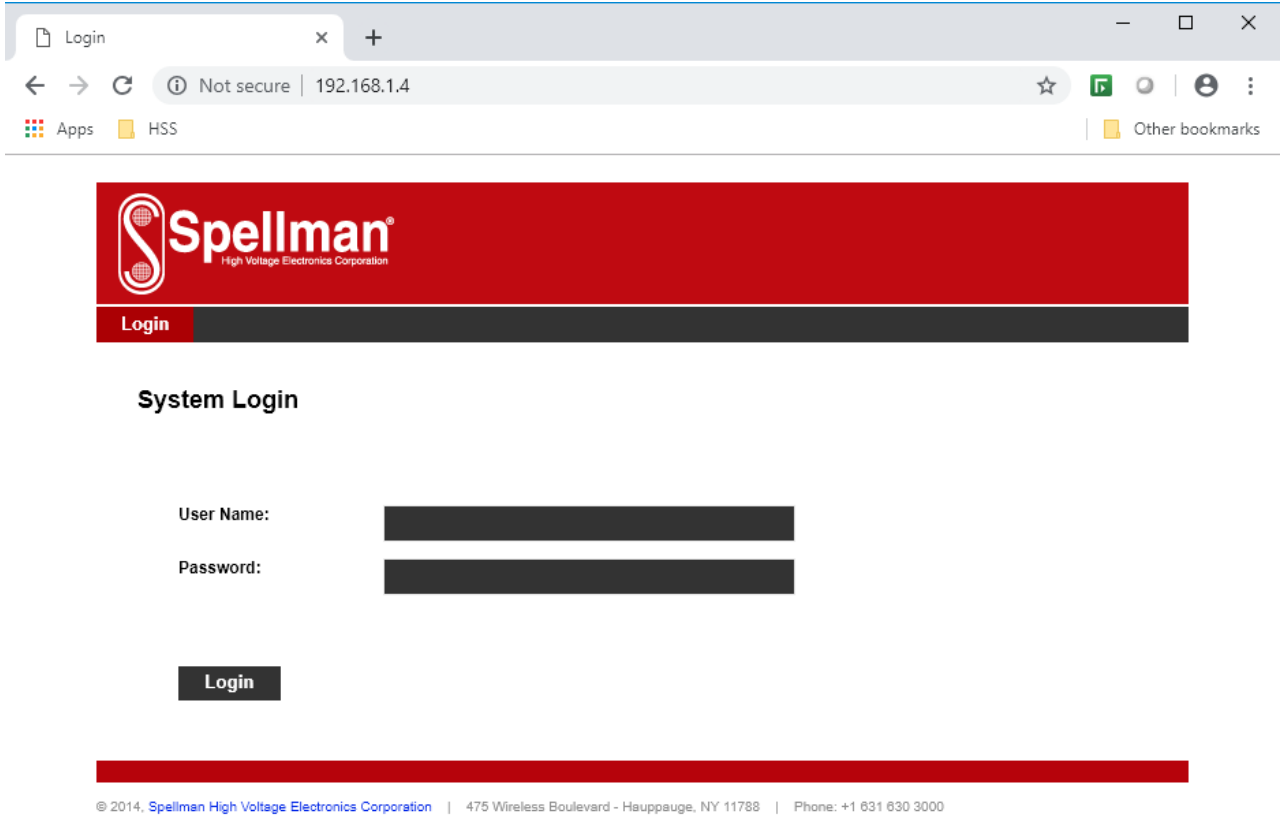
Login

Not secure | 192.168.1.4

Apps HSS

Other bookmarks

Spellman®
High Voltage Electronics Corporation

Login

System Login

User Name:

Password:

Login

© 2014, Spellman High Voltage Electronics Corporation | 475 Wireless Boulevard - Hauppauge, NY 11788 | Phone: +1 631 630 3000